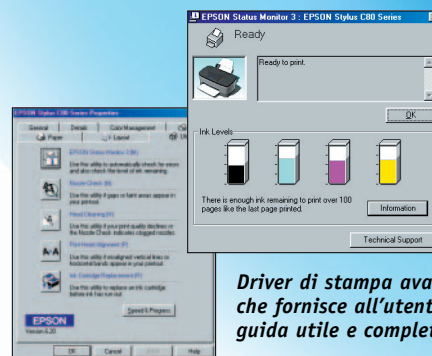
EPSON Status Monitor 3 : EPSON Stylus C80 Series

Ready

Ready to print.

OK

Ink Levels

There is enough ink remaining to print over 100 pages like the last page printed.

Information

Technical Support

EPSON Stylus C80 Series Properties

General | Details | Color Management | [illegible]

Paper | Layout | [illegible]

EPSON Status Monitor 3

Use this utility to automatically check for errors and also check the level of ink remaining.

Nozzle Check

Use this utility if gaps or faint areas appear in your printout.

Head Cleaning

Use this utility if your print quality declines or the Nozzle Check indicates clogged nozzles.

Print Head Alignment

Use this utility if misaligned vertical lines or horizontal bands appear in your printout.

Ink Cartridge Replacement

Use this utility to replace an ink cartridge before ink has run out.

EPSON

Version 6.20

Speed & Progress

OK | Cancel | Apply | Help

Driver di stampa ava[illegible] che fornisce all'utent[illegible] guida utile e complet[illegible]